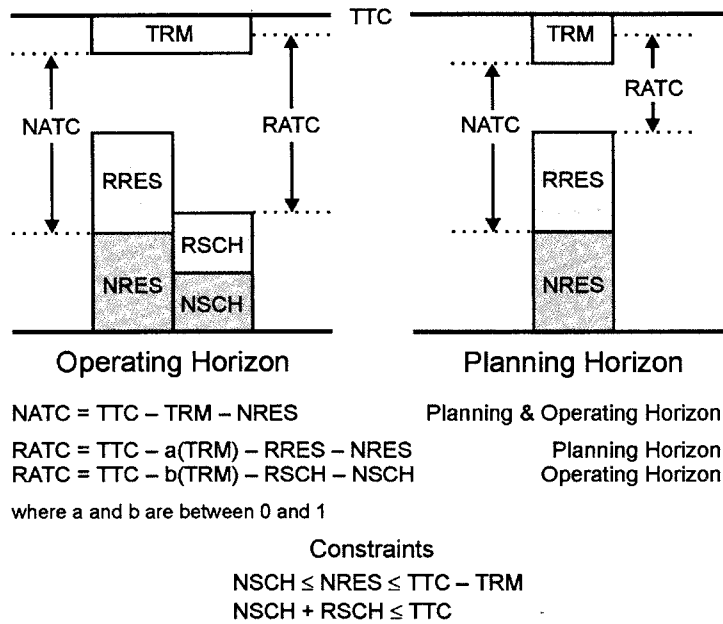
TTC

TRM

NATC

RATC

RRES

RSCH

NRES

NSCH

Operating Horizon

TRM

RATC

NATC

RRES

NRES

Planning Horizon

NATC = TTC – TRM – NRES Planning & Operating Horizon

RATC = TTC – a(TRM) – RRES – NRES Planning Horizon
RATC = TTC – b(TRM) – RSCH – NSCH Operating Horizon

where a and b are between 0 and 1

Constraints
NSCH ≤ NRES ≤ TTC – TRM
NSCH + RSCH ≤ TTC